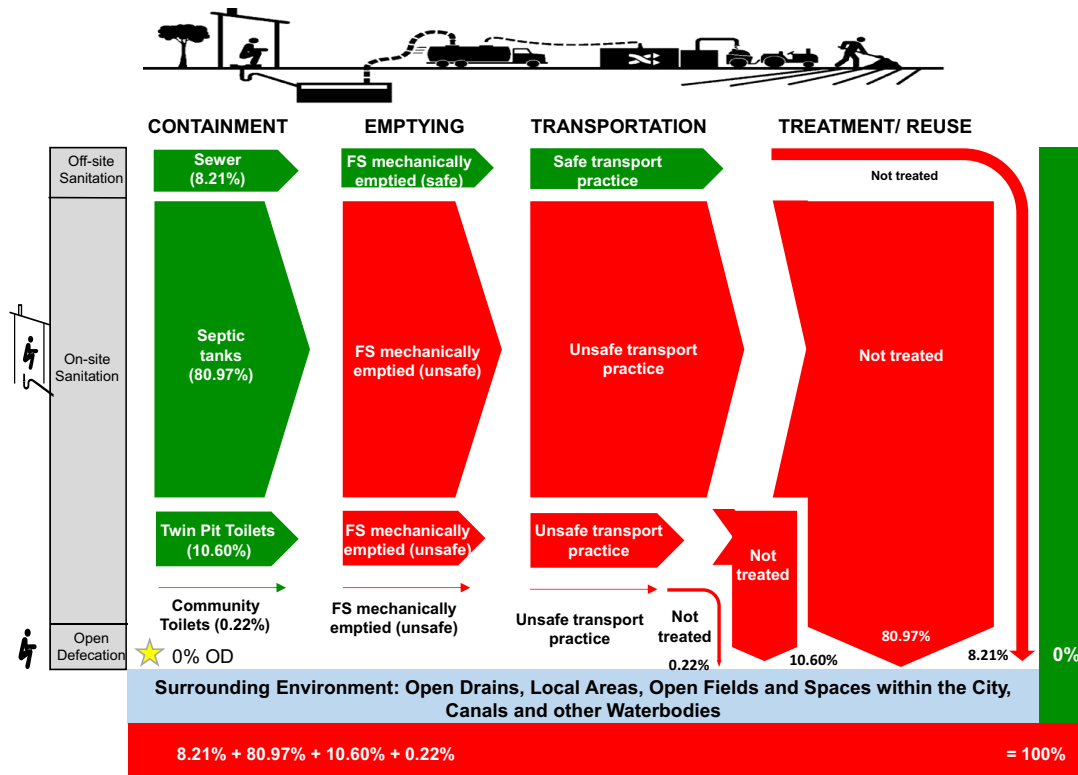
CONTAINMENT
EMPTYING
TRANSPORTATION
TREATMENT/ REUSE

Off-site Sanitation
Sewer (8.21%)
FS mechanically emptied (safe)
Safe transport practice
Not treated

On-site Sanitation
Septic tanks (80.97%)
FS mechanically emptied (unsafe)
Unsafe transport practice
Not treated

Twin Pit Toilets (10.60%)
FS mechanically emptied (unsafe)
Unsafe transport practice
Not treated

Community Toilets (0.22%)
FS mechanically emptied (unsafe)
Unsafe transport practice
Not treated

Open Defecation
0% OD

0.22%
10.60%
80.97%
8.21%
0%

Surrounding Environment: Open Drains, Local Areas, Open Fields and Spaces within the City, Canals and other Waterbodies

8.21% + 80.97% + 10.60% + 0.22%
= 100%